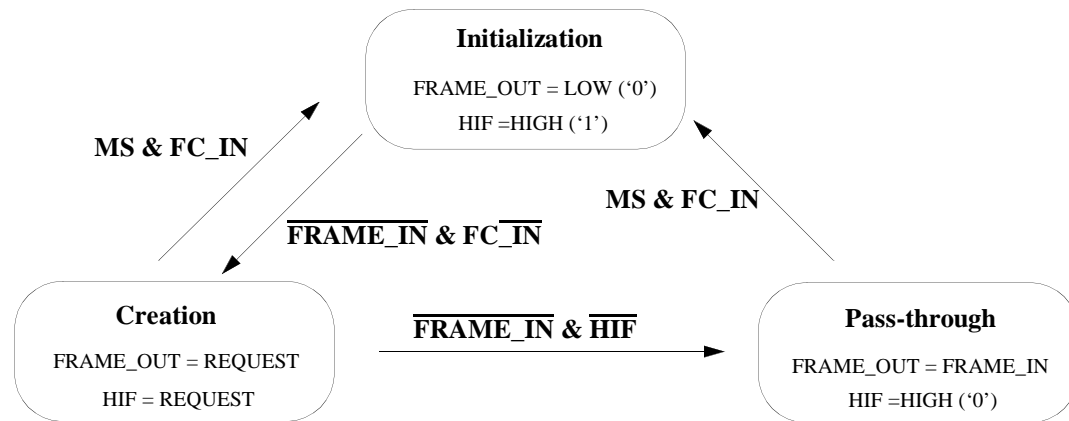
Initialization

FRAME_OUT = LOW (‘0’)

HIF =HIGH (‘1’)

MS & FC_IN

MS & FC_IN

$\overline{\text{FRAME\_IN}}$ & FC$\overline{\text{\_IN}}$

Creation

FRAME_OUT = REQUEST

HIF = REQUEST

$\overline{\text{FRAME\_IN}}$ & $\overline{\text{HIF}}$

Pass-through

FRAME_OUT = FRAME_IN

HIF =HIGH (‘0’)